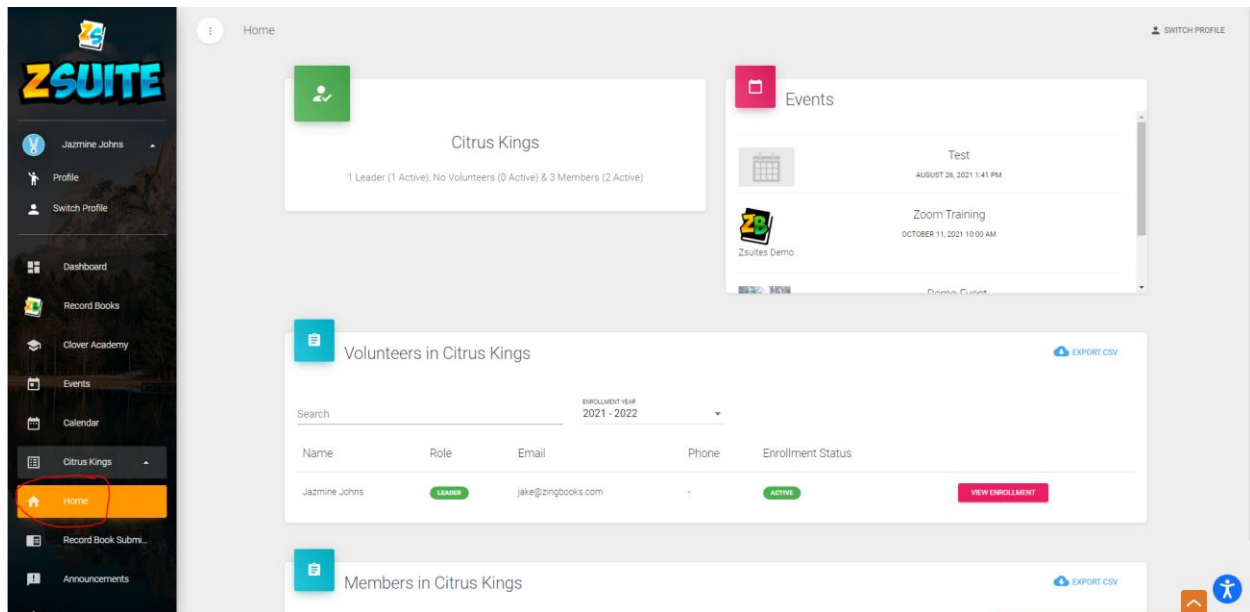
ZS
ZSUITE

Jazmine Johns
Profile
Switch Profile
Dashboard
Record Books
Clover Academy
Events
Calendar
Citrus Kings
Home
Record Book Submi...
Announcements

Home

SWITCH PROFILE

Citrus Kings
1 Leader (1 Active), No Volunteers (0 Active) & 3 Members (2 Active)

Events
Test
AUGUST 26, 2021 1:41 PM
Zoom Training
OCTOBER 11, 2021 10:00 AM
Zsuites Demo
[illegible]

Volunteers in Citrus Kings
EXPORT CSV
Search
ENROLLMENT YEAR
2021 - 2022

| Name | Role | Email | Phone | Enrollment Status | |
|---|---|---|---|---|---|
| Jazmine Johns | LEADER | jake@zingbooks.com | - | ACTIVE | VIEW ENROLLMENT |

Members in Citrus Kings
EXPORT CSV